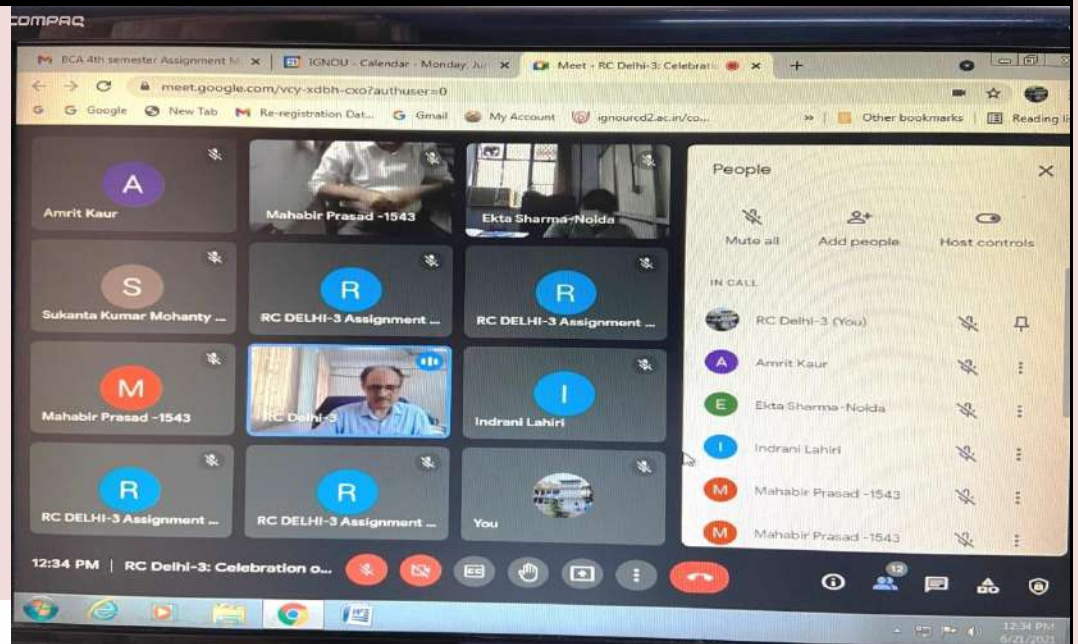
COMPAQ

BCA 4th semester Assignment M
IGNOU - Calendar - Monday, Ju
Meet - RC Delhi-3: Celebrati

meet.google.com/vcy-xdbh-cxo?authuser=0

Google New Tab Re-registration Dat... Gmail My Account ignourcd2.ac.in/co... » Other bookmarks Reading li

A
Amrit Kaur

Mahabir Prasad -1543

Ekta Sharma-Noida

S
Sukanta Kumar Mohanty ...

R
RC DELHI-3 Assignment ...

R
RC DELHI-3 Assignment ...

M
Mahabir Prasad -1543

RC Delhi-3

I
Indrani Lahiri

R
RC DELHI-3 Assignment ...

R
RC DELHI-3 Assignment ...

You

People

Mute all
Add people
Host controls

IN CALL

RC Delhi-3 (You)
A Amrit Kaur
E Ekta Sharma-Noida
I Indrani Lahiri
M Mahabir Prasad -1543
M Mahabir Prasad -1543

12:34 PM | RC Delhi-3: Celebration o...

12

12:34 PM
6/21/2021